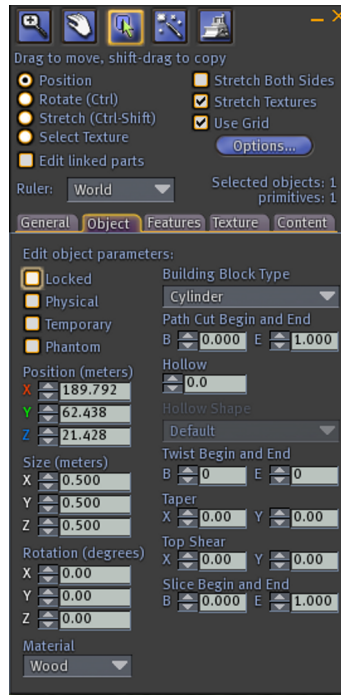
Drag to move, shift-drag to copy

Position
Rotate (Ctrl)
Stretch (Ctrl-Shift)
Select Texture

Stretch Both Sides
Stretch Textures
Use Grid
Options...

Edit linked parts

Ruler: World

Selected objects: 1
primitives: 1

General | Object | Features | Texture | Content

Edit object parameters:

Locked
Physical
Temporary
Phantom

Position (meters)
X 189.792
Y 62.438
Z 21.428

Size (meters)
X 0.500
Y 0.500
Z 0.500

Rotation (degrees)
X 0.00
Y 0.00
Z 0.00

Material
Wood

Building Block Type
Cylinder

Path Cut Begin and End
B 0.000 E 1.000

Hollow
0.0

Hollow Shape
Default

Twist Begin and End
B 0 E 0

Taper
X 0.00 Y 0.00

Top Shear
X 0.00 Y 0.00

Slice Begin and End
B 0.000 E 1.000